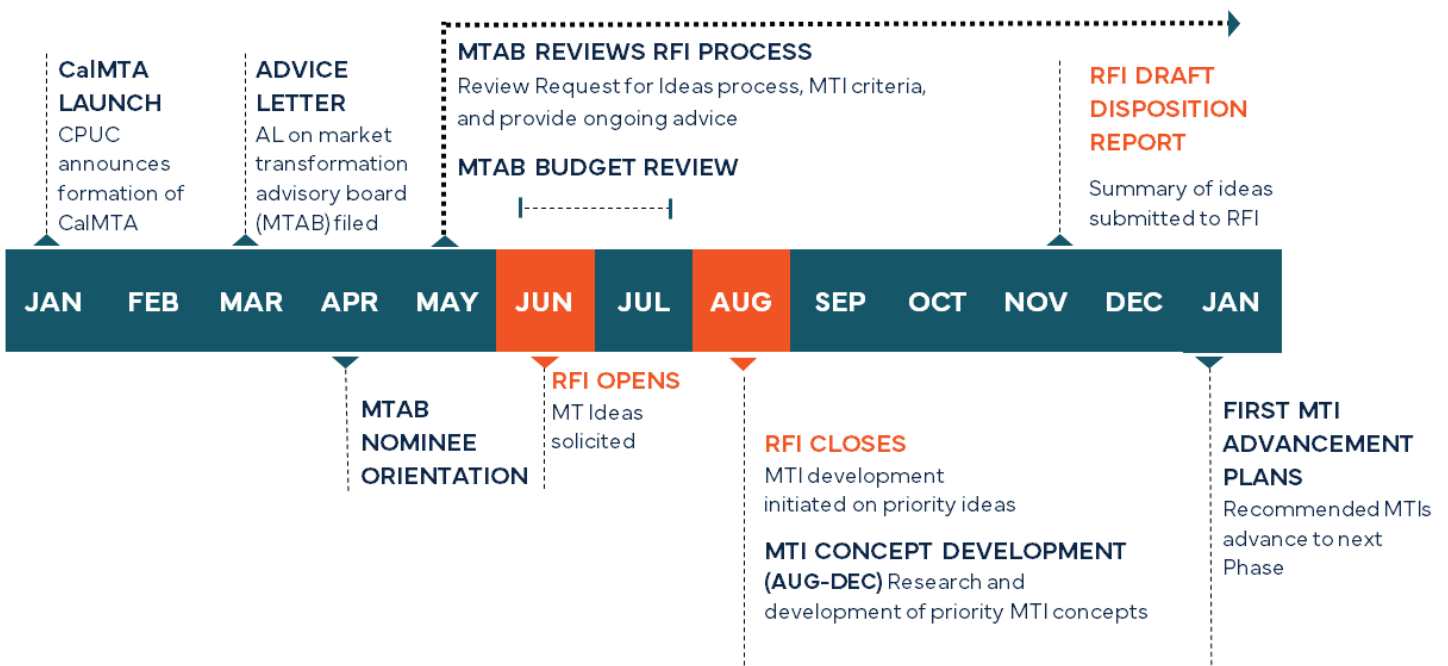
CalMTA LAUNCH
CPUC announces formation of CalMTA

ADVICE LETTER
AL on market transformation advisory board (MTAB) filed

MTAB REVIEWS RFI PROCESS
Review Request for Ideas process, MTI criteria, and provide ongoing advice

MTAB BUDGET REVIEW

RFI DRAFT DISPOSITION REPORT
Summary of ideas submitted to RFI

| JAN | FEB | MAR | APR | MAY | JUN | JUL | AUG | SEP | OCT | NOV | DEC | JAN |
|---|---|---|---|---|---|---|---|---|---|---|---|---|

MTAB NOMINEE ORIENTATION

RFI OPENS
MT Ideas solicited

RFI CLOSES
MTI development initiated on priority ideas

MTI CONCEPT DEVELOPMENT (AUG-DEC) Research and development of priority MTI concepts

FIRST MTI ADVANCEMENT PLANS
Recommended MTIs advance to next Phase